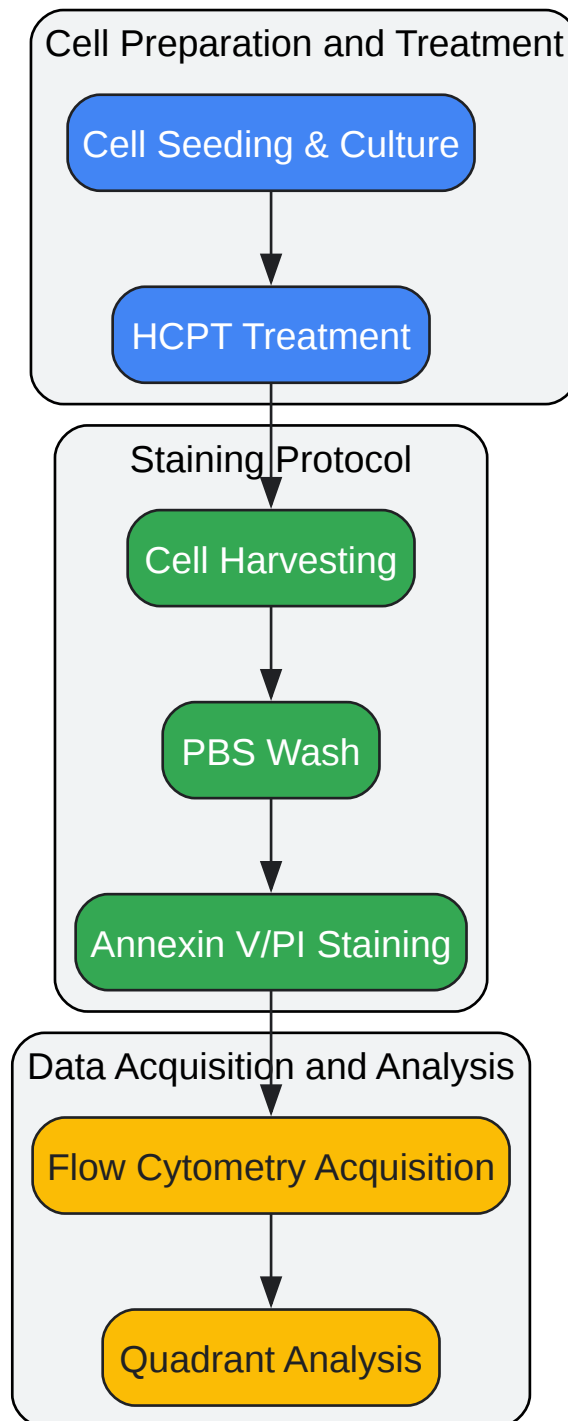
Cell Preparation and Treatment

Cell Seeding & Culture

HCPT Treatment

Staining Protocol

Cell Harvesting

PBS Wash

Annexin V/PI Staining

Data Acquisition and Analysis

Flow Cytometry Acquisition

Quadrant Analysis